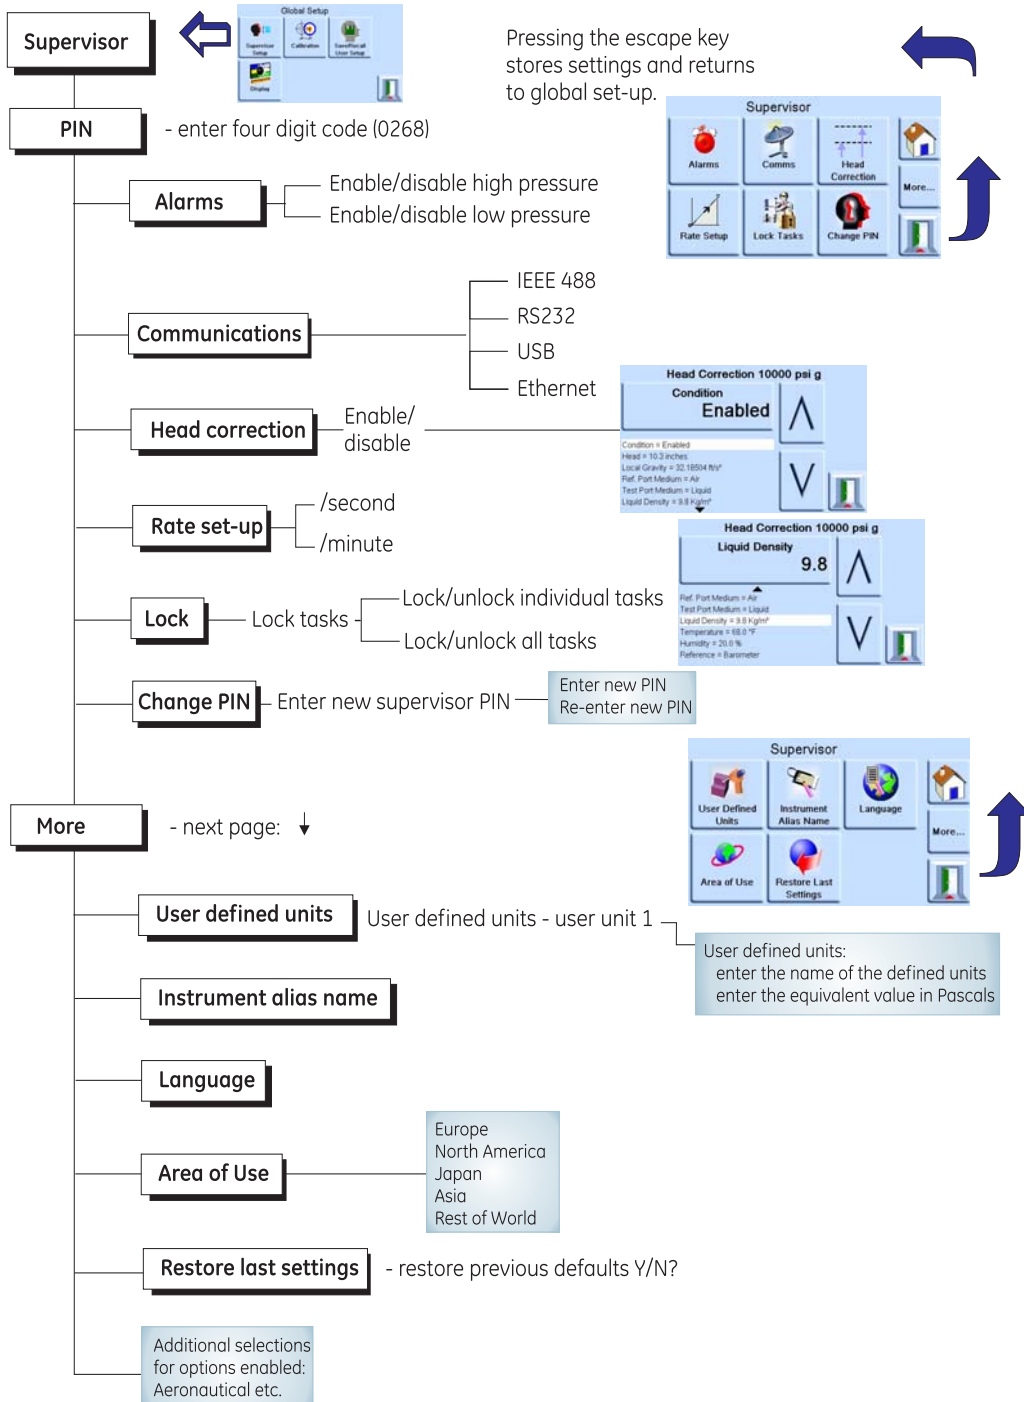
Supervisor

Global Setup
Supervisor Setup
Calibration
Save/Recall User Setup
Display

Pressing the escape key stores settings and returns to global set-up.

PIN
- enter four digit code (0268)

Supervisor
Alarms
Comms
Head Correction
More...
Rate Setup
Lock Tasks
Change PIN

Alarms
Enable/disable high pressure
Enable/disable low pressure

Communications
IEEE 488
RS232
USB
Ethernet

Head correction
Enable/ disable

Head Correction 10000 psi g
Condition
Enabled
Condition = Enabled
Head = 10.3 inches
Local Gravity = 32.18504 ft/s²
Ref. Port Medium = Air
Test Port Medium = Liquid
Liquid Density = 9.8 Kg/m³

Rate set-up
/second
/minute

Head Correction 10000 psi g
Liquid Density
9.8
Ref. Port Medium = Air
Test Port Medium = Liquid
Liquid Density = 9.8 Kg/m³
Temperature = 68.0 °F
Humidity = 20.0 %
Reference = Barometer

Lock
Lock tasks
Lock/unlock individual tasks
Lock/unlock all tasks

Change PIN
Enter new supervisor PIN
Enter new PIN
Re-enter new PIN

Supervisor
User Defined Units
Instrument Alias Name
Language
More...
Area of Use
Restore Last Settings

More
- next page:

User defined units
User defined units - user unit 1
User defined units:
enter the name of the defined units
enter the equivalent value in Pascals

Instrument alias name

Language

Area of Use
Europe
North America
Japan
Asia
Rest of World

Restore last settings
- restore previous defaults Y/N?

Additional selections for options enabled: Aeronautical etc.